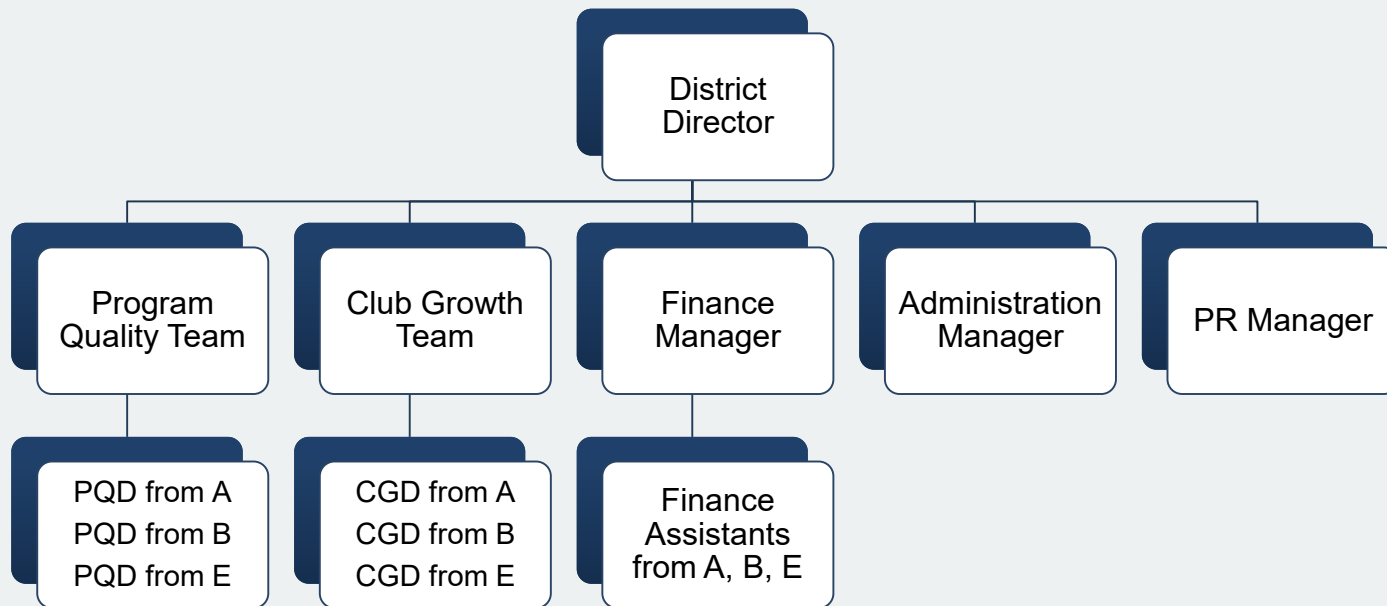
District Director

Program Quality Team

Club Growth Team

Finance Manager

Administration Manager

PR Manager

PQD from A
PQD from B
PQD from E

CGD from A
CGD from B
CGD from E

Finance Assistants from A, B, E